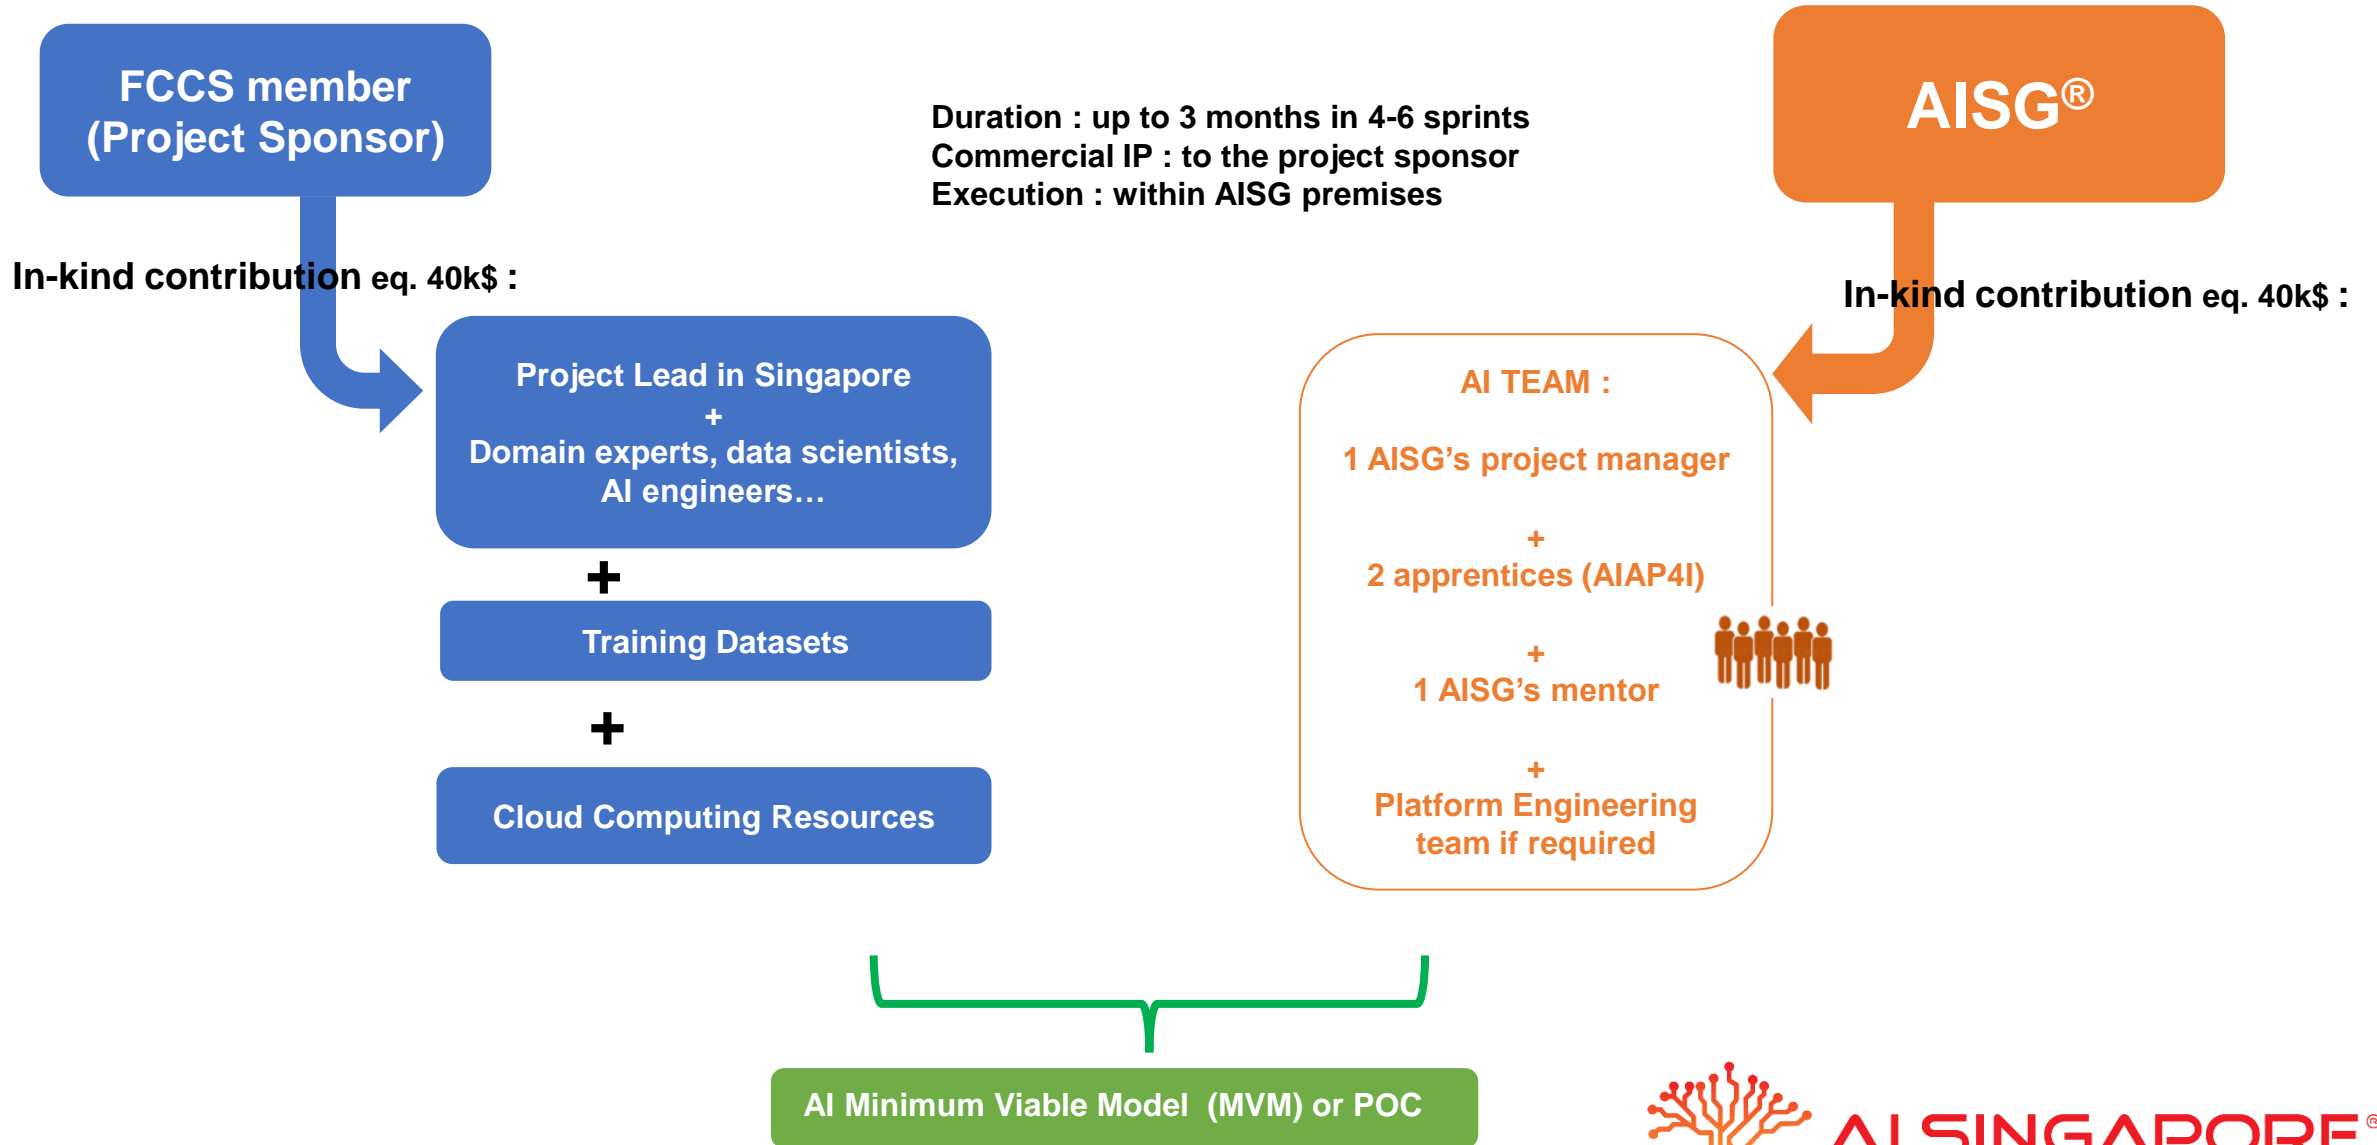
FCCS member (Project Sponsor)

Duration : up to 3 months in 4-6 sprints
Commercial IP : to the project sponsor
Execution : within AISG premises

AISG®

In-kind contribution eq. 40k$ :

Project Lead in Singapore
+
Domain experts, data scientists, AI engineers…

+

Training Datasets

+

Cloud Computing Resources

In-kind contribution eq. 40k$ :

AI TEAM :

1 AISG's project manager

+
2 apprentices (AIAP4I)

+
1 AISG's mentor

+
Platform Engineering team if required

AI Minimum Viable Model (MVM) or POC

AI SINGAPORE®